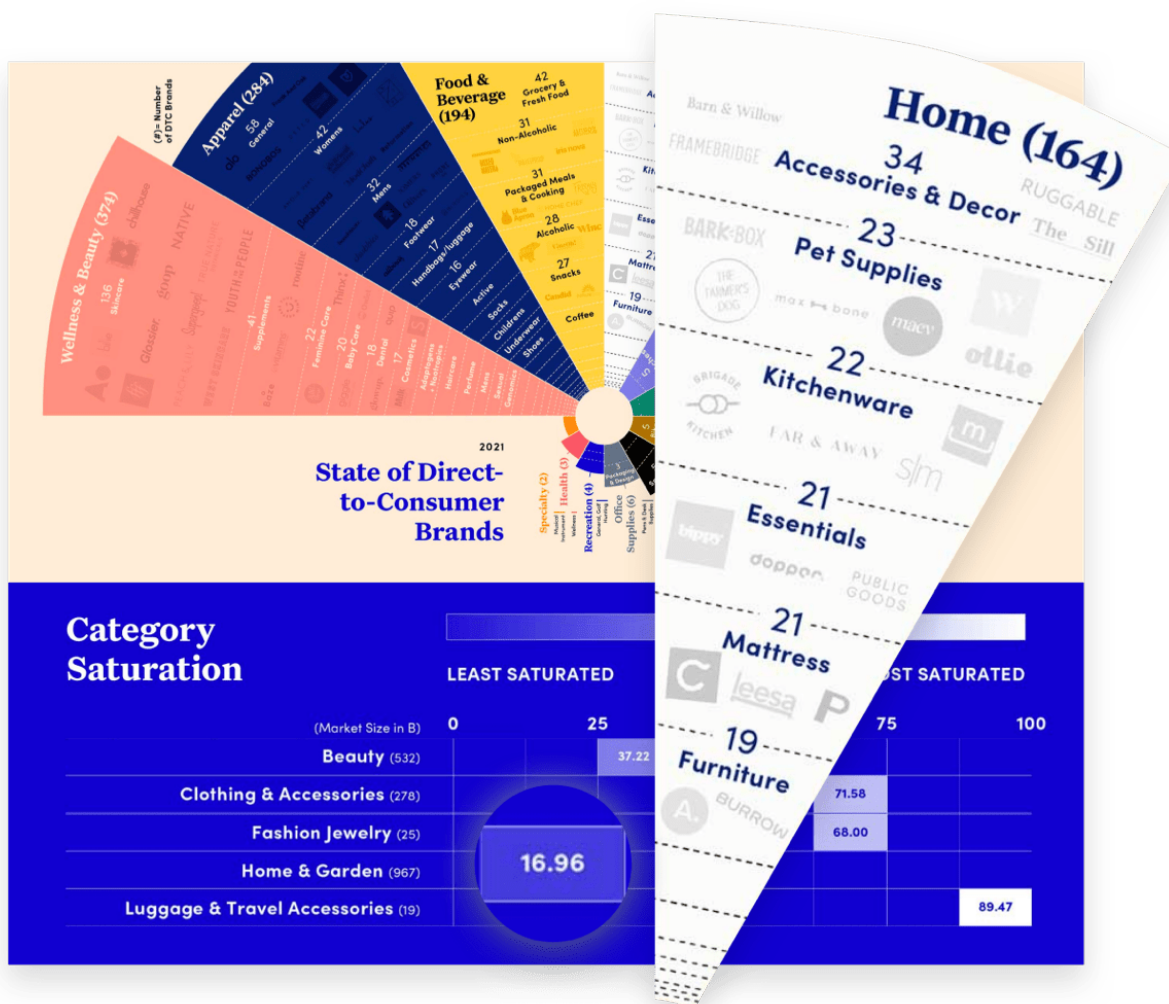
(#)= Number of DTC Brands

Wellness & Beauty (374)
136 Skincare
glossier.
goop
NATIVE
YOUTH TO THE PEOPLE
41 Supplements
22 Feminine Care
20 Baby Care
18 Dental
17 Cosmetics
Adaptogens & Nootropics
Haircare
Perfume
Mens
Sexual
Genomics

Apparel (284)
58 General
42 Womens
32 Mens
18 Footwear
17 Handbags/Luggage
16 Eyewear
Active
Socks
Childrens
Underwear
Shoes

Food & Beverage (194)
42 Grocery & Fresh Food
31 Non-Alcoholic
31 Packaged Meals & Cooking
28 Alcoholic
27 Snacks
Coffee

Kitc
Essen
21 Mattress
19 Furniture

Specialty (2)
Health (3)
Recreation (4)
Office Supplies (6)

2021
State of Direct-to-Consumer Brands

Home (164)
Barn & Willow
FRAMEBRIDGE
34 Accessories & Decor
RUGGABLE
The Sill
BARK BOX
23 Pet Supplies
THE FARMER'S DOG
max bone
maev
ollie
22 Kitchenware
BRIGADE KITCHEN
FAR & AWAY
slm
21 Essentials
blueland
dropps
PUBLIC GOODS
21 Mattress
leesa
19 Furniture
BURROW

Category Saturation
LEAST SATURATED
MOST SATURATED

| (Market Size in B) | 0 | 25 | 75 | 100 |
|---|---|---|---|---|
| Beauty (532) | 37.22 | | | |
| Clothing & Accessories (278) | 71.58 | | | |
| Fashion Jewelry (25) | 68.00 | | | |
| Home & Garden (967) | 16.96 | | | |
| Luggage & Travel Accessories (19) | 89.47 | | | |